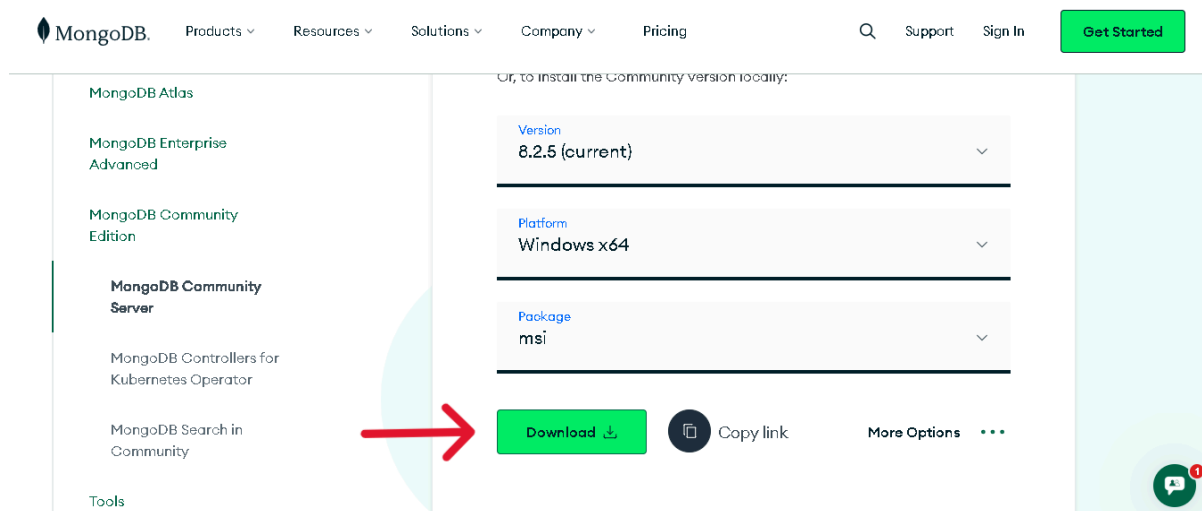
MongoDB. Products Resources Solutions Company Pricing Support Sign In Get Started

MongoDB Atlas

MongoDB Enterprise Advanced

MongoDB Community Edition

MongoDB Community Server

MongoDB Controllers for Kubernetes Operator

MongoDB Search in Community

Tools

Or, to install the Community Version locally:

Version
8.2.5 (current)

Platform
Windows x64

Package
msi

Download

Copy link

More Options

1